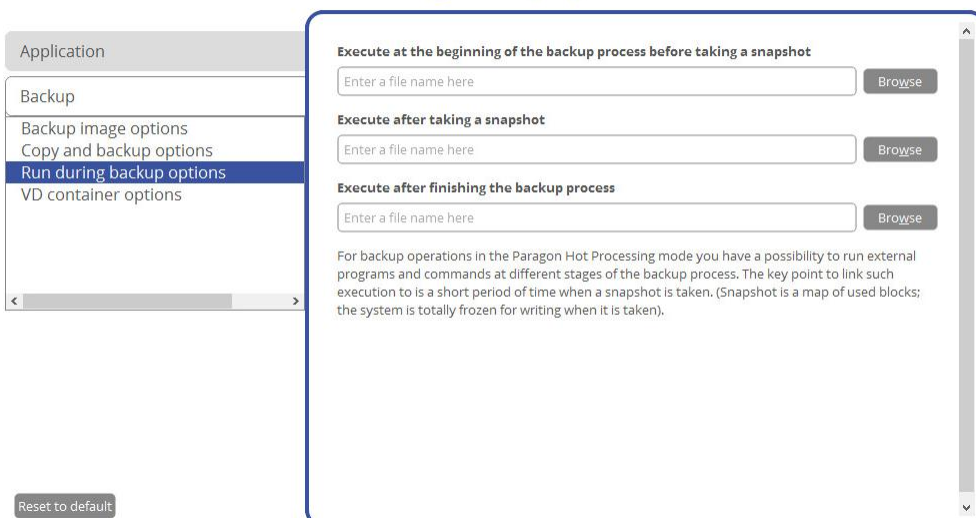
Application

Backup

Backup image options
Copy and backup options
Run during backup options
VD container options

Reset to default

Execute at the beginning of the backup process before taking a snapshot

Enter a file name here

Browse

Execute after taking a snapshot

Enter a file name here

Browse

Execute after finishing the backup process

Enter a file name here

Browse

For backup operations in the Paragon Hot Processing mode you have a possibility to run external programs and commands at different stages of the backup process. The key point to link such execution to is a short period of time when a snapshot is taken. (Snapshot is a map of used blocks; the system is totally frozen for writing when it is taken).